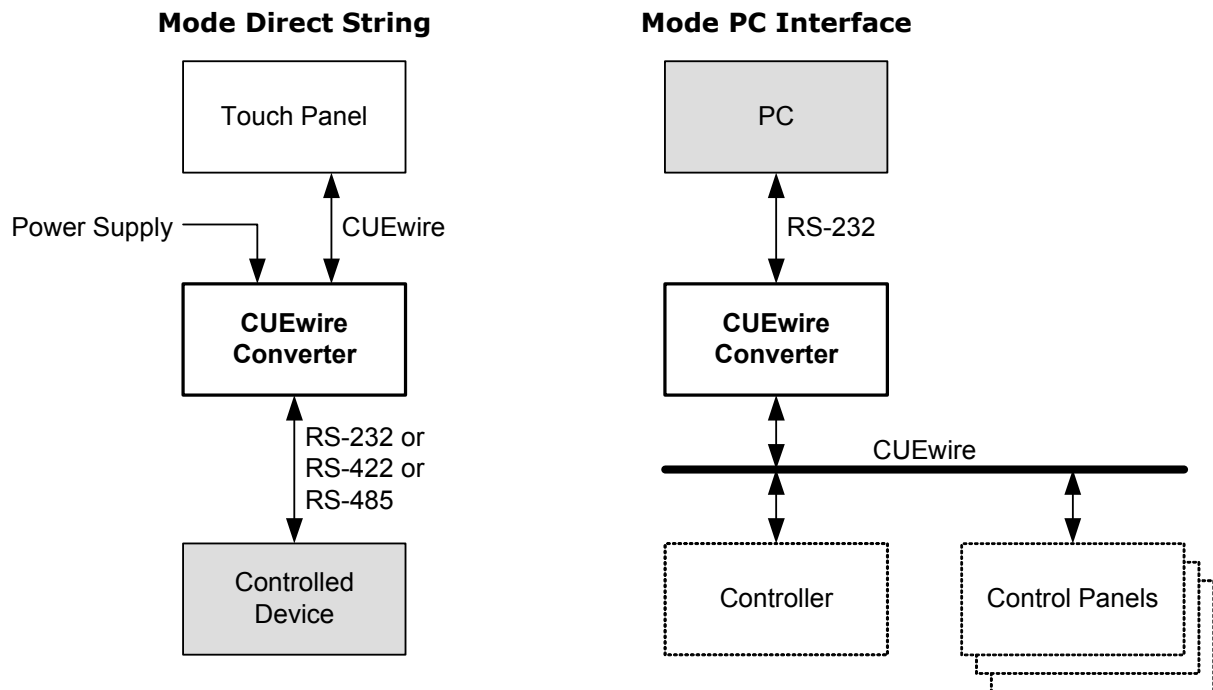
Mode Direct String

Touch Panel

Power Supply

CUEwire

CUEwire Converter

RS-232 or RS-422 or RS-485

Controlled Device

Mode PC Interface

PC

RS-232

CUEwire Converter

CUEwire

Controller

Control Panels